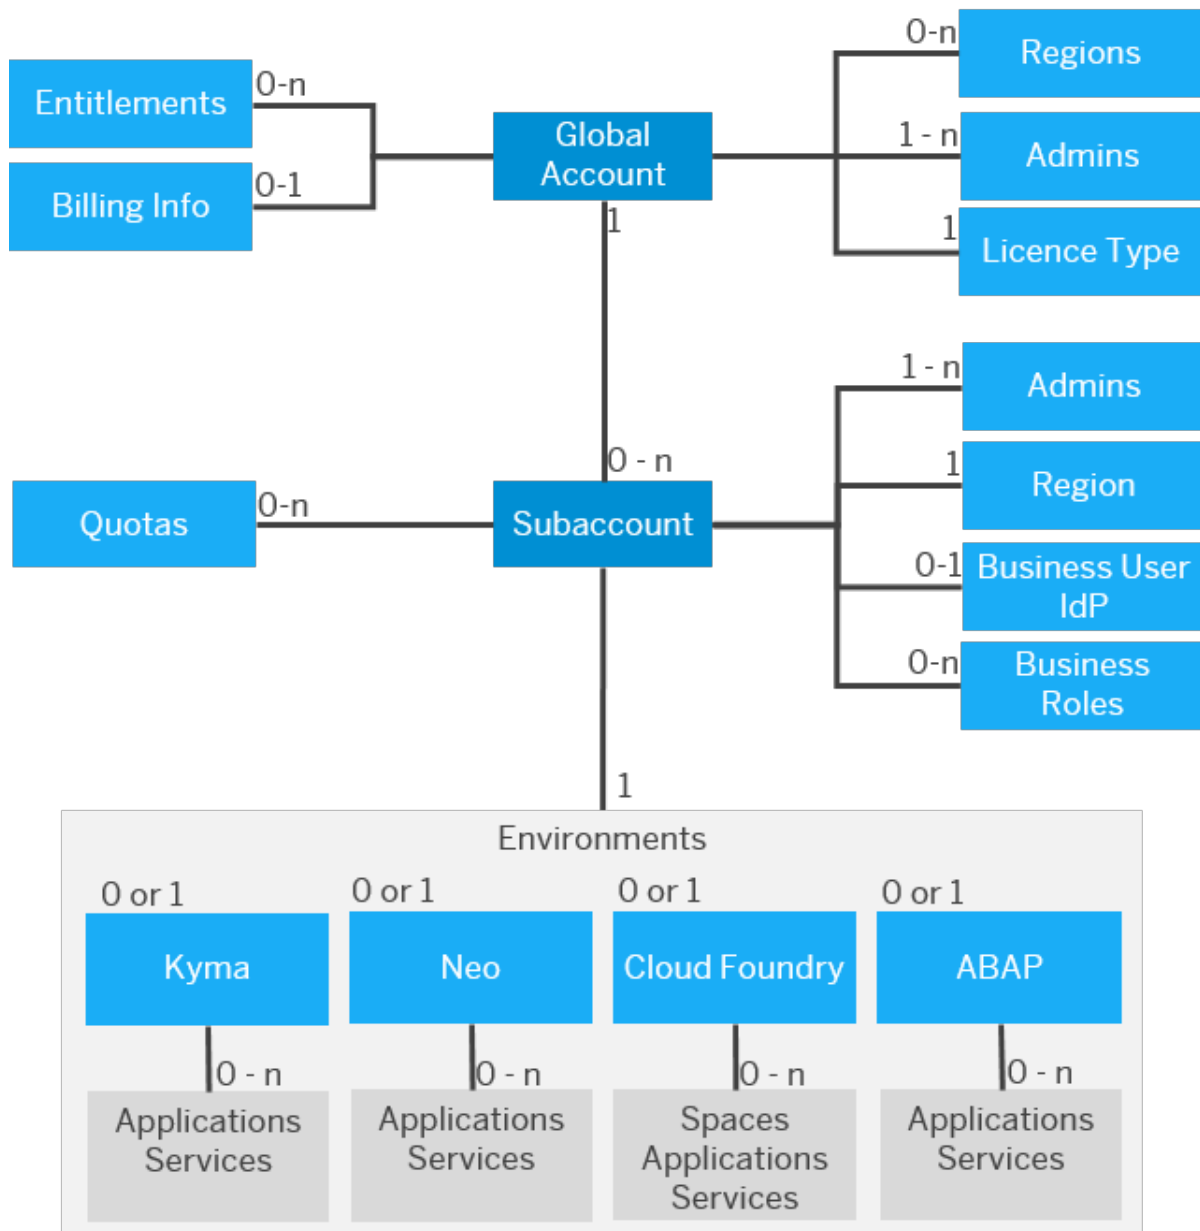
Entitlements
0-n
Billing Info
0-1
Global Account
1
0-n
Regions
1 - n
Admins
1
Licence Type

1 - n
Admins
1
Region
0-1
Business User IdP
0-n
Business Roles

Quotas
0-n
0 - n
Subaccount
1

Environments
0 or 1
Kyma
0 - n
Applications Services
0 or 1
Neo
0 - n
Applications Services
0 or 1
Cloud Foundry
0 - n
Spaces Applications Services
0 or 1
ABAP
0 - n
Applications Services